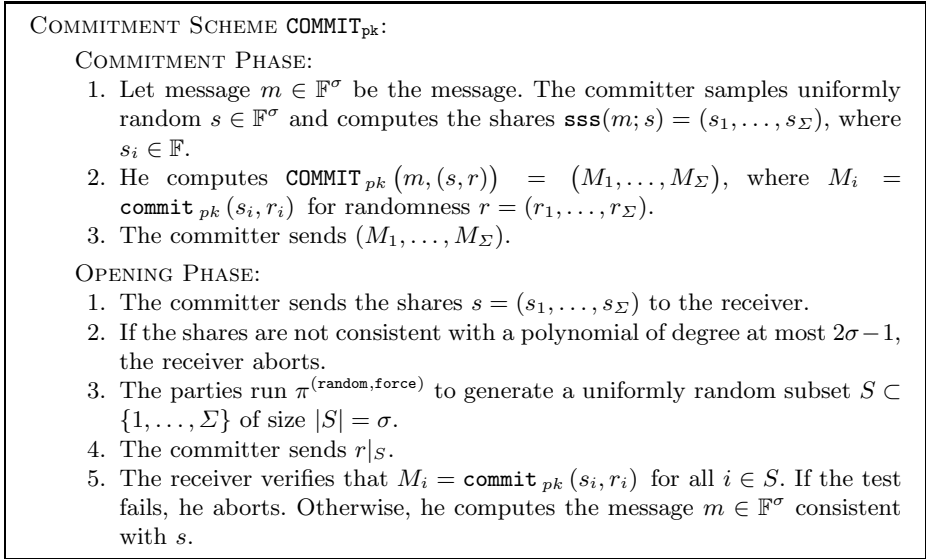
Commitment Scheme $\mathtt{COMMIT}_{\mathtt{pk}}$:

Commitment Phase:

1. Let message $m \in \mathbb{F}^{\sigma}$ be the message. The committer samples uniformly random $s \in \mathbb{F}^{\sigma}$ and computes the shares $\mathtt{sss}(m; s) = (s_1, \ldots, s_{\Sigma})$, where $s_i \in \mathbb{F}$.
2. He computes $\mathtt{COMMIT}_{pk}\left(m, (s, r)\right) = \left(M_1, \ldots, M_{\Sigma}\right)$, where $M_i = \mathtt{commit}_{pk}\left(s_i, r_i\right)$ for randomness $r = (r_1, \ldots, r_{\Sigma})$.
3. The committer sends $(M_1, \ldots, M_{\Sigma})$.

Opening Phase:

1. The committer sends the shares $s = (s_1, \ldots, s_{\Sigma})$ to the receiver.
2. If the shares are not consistent with a polynomial of degree at most $2\sigma - 1$, the receiver aborts.
3. The parties run $\pi^{(\mathtt{random},\mathtt{force})}$ to generate a uniformly random subset $S \subset \{1, \ldots, \Sigma\}$ of size $|S| = \sigma$.
4. The committer sends $r|_S$.
5. The receiver verifies that $M_i = \mathtt{commit}_{pk}\left(s_i, r_i\right)$ for all $i \in S$. If the test fails, he aborts. Otherwise, he computes the message $m \in \mathbb{F}^{\sigma}$ consistent with $s$.